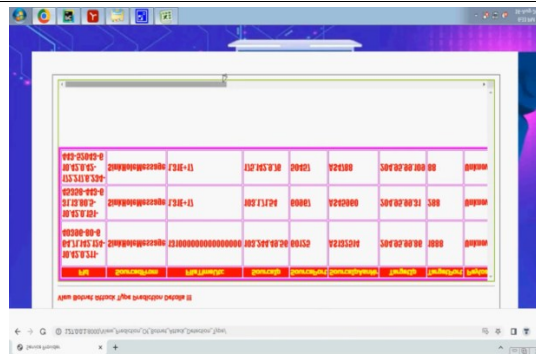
View Botnet Attack Type Prediction Details !!!

| Fid | SourceMsgName | FileTransfer | SourceIp | SourcePort | SourceIpAddress | TargetIp | TargetPort | Payload |
|---|---|---|---|---|---|---|---|---|
| 10.42.0.211-64.171.142.234-49360-80-6 | SinkholeMessage | 1300000000000000 | 10.42.0.211 | 49360 | AS13524 | 204.69.58.100 | 1689 | unknown |
| 10.42.0.151-213.163.64.89-43560-443-6 | SinkholeMessage | 1.3E+17 | 103.171.54 | 60067 | AS15090 | 204.69.58.15 | 299 | unknown |
| 10.42.0.151-172.217.0.234-443-57648-6 | SinkholeMessage | 1.3E+17 | 172.247.0.38 | 50467 | AS4788 | 204.69.58.109 | 68 | unknown |

Sinkhole Prediction
127.0.0.1:8000/View_Prediction_Of_Botnet_Attack_Detection_Type/